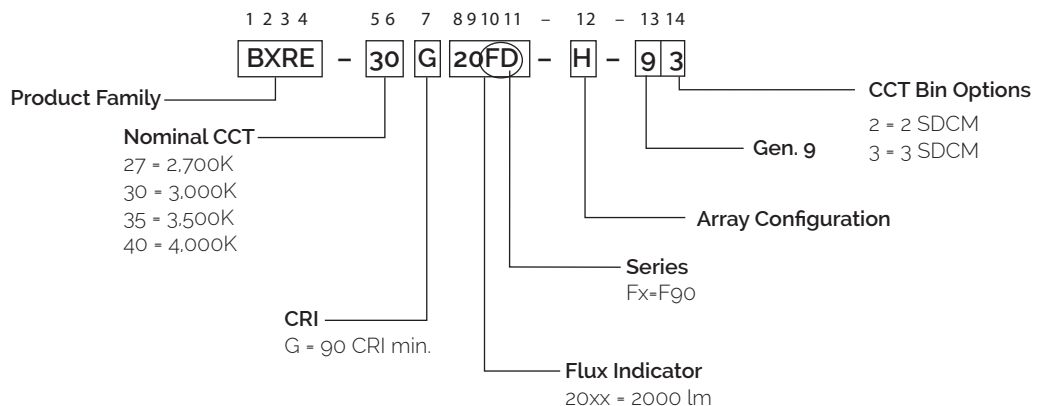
1 2 3 4 5 6 7 8 9 10 11 – 12 – 13 14

BXRE – 30 G 20FD – H – 9 3

Product Family

Nominal CCT
27 = 2,700K
30 = 3,000K
35 = 3,500K
40 = 4,000K

CRI
G = 90 CRI min.

Flux Indicator
20xx = 2000 lm

Series
Fx=F90

Array Configuration

Gen. 9

CCT Bin Options
2 = 2 SDCM
3 = 3 SDCM